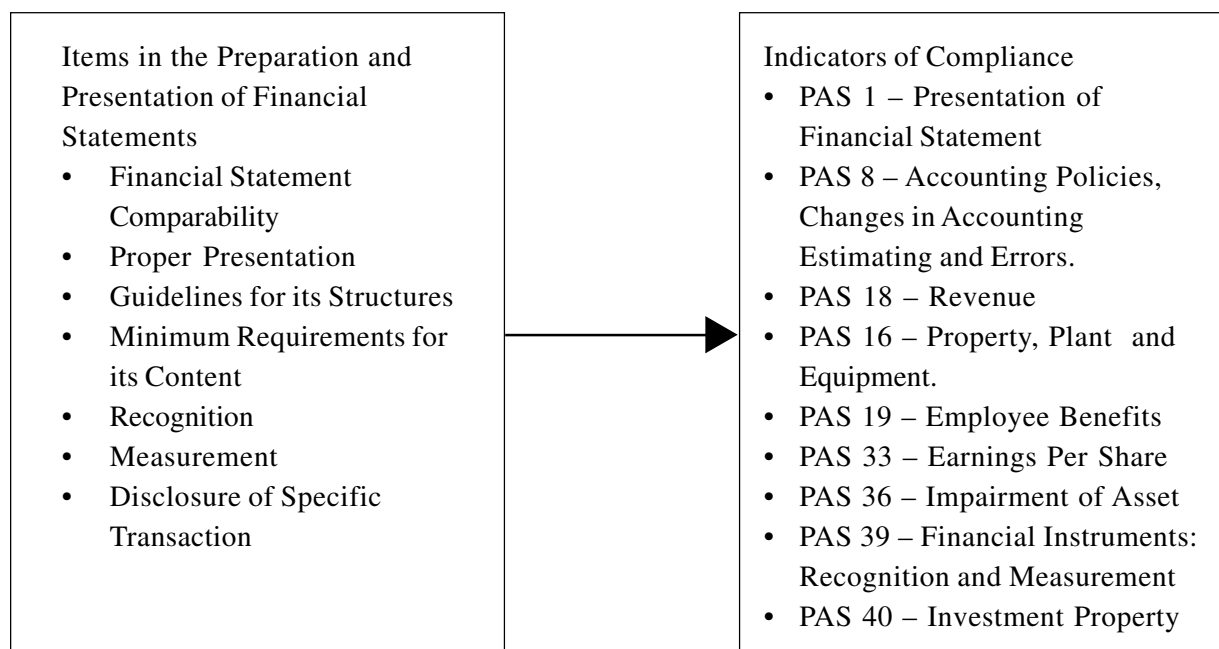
Items in the Preparation and Presentation of Financial Statements

- Financial Statement Comparability
- Proper Presentation
- Guidelines for its Structures
- Minimum Requirements for its Content
- Recognition
- Measurement
- Disclosure of Specific Transaction

Indicators of Compliance

- PAS 1 – Presentation of Financial Statement
- PAS 8 – Accounting Policies, Changes in Accounting Estimating and Errors.
- PAS 18 – Revenue
- PAS 16 – Property, Plant and Equipment.
- PAS 19 – Employee Benefits
- PAS 33 – Earnings Per Share
- PAS 36 – Impairment of Asset
- PAS 39 – Financial Instruments: Recognition and Measurement
- PAS 40 – Investment Property